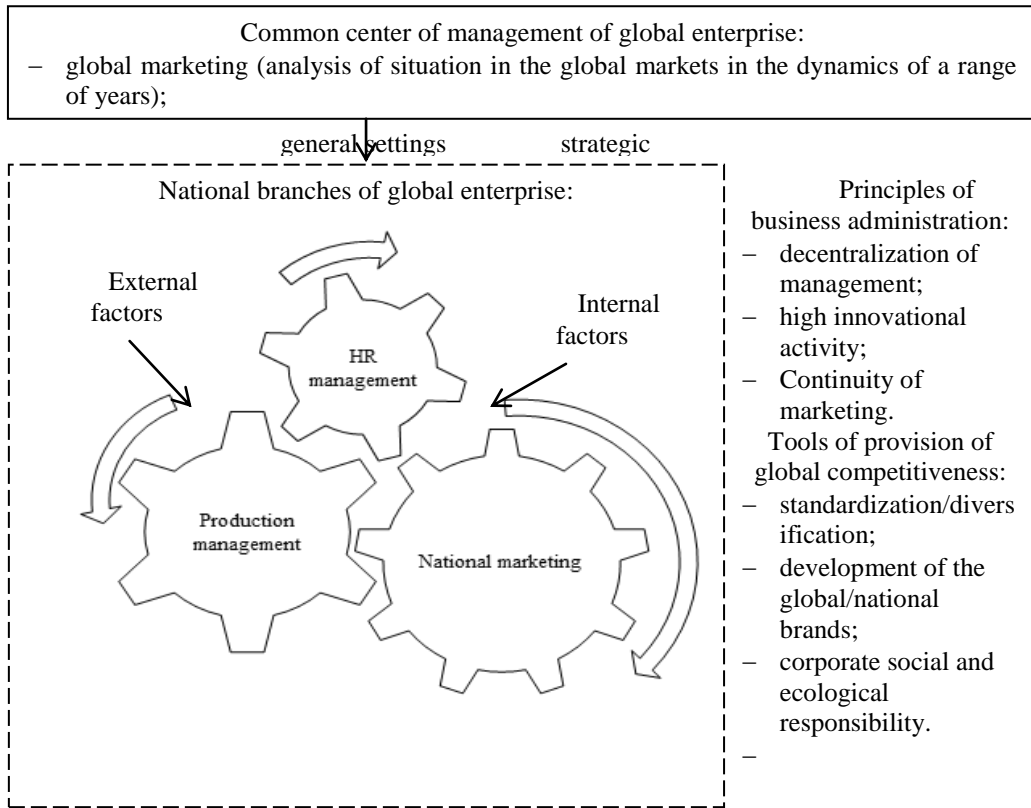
Common center of management of global enterprise:
– global marketing (analysis of situation in the global markets in the dynamics of a range of years);

general settings strategic

National branches of global enterprise:

External factors

HR management

Internal factors

Production management

National marketing

Principles of business administration:
– decentralization of management;
– high innovational activity;
– Continuity of marketing.

Tools of provision of global competitiveness:
– standardization/diversification;
– development of the global/national brands;
– corporate social and ecological responsibility.
–